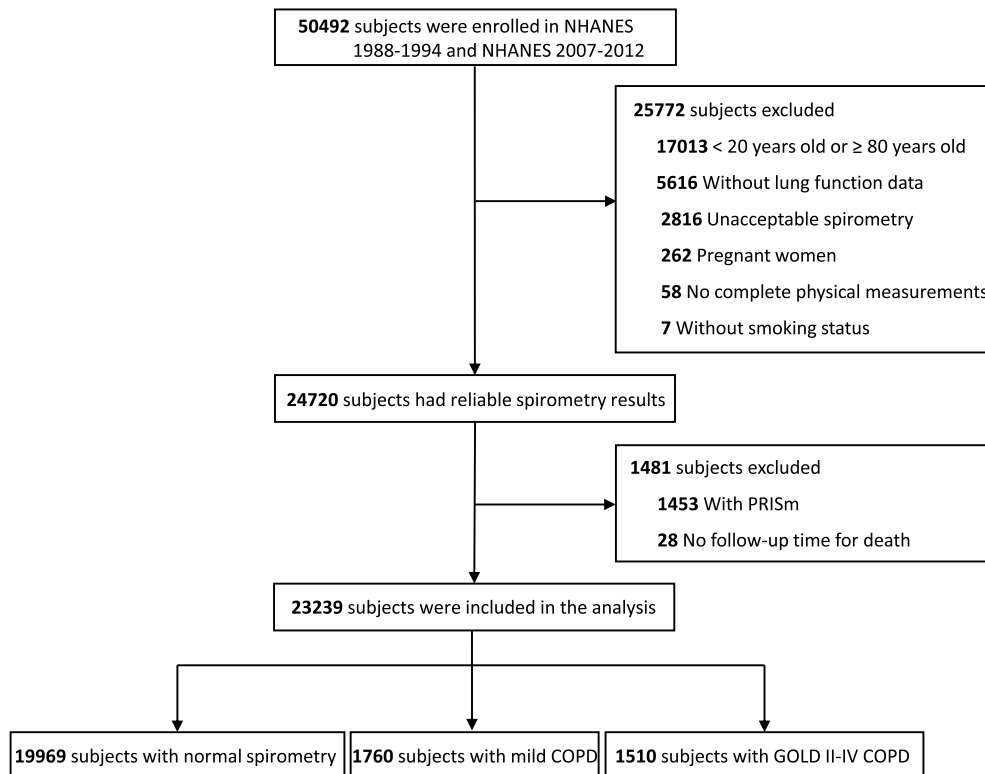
50492 subjects were enrolled in NHANES 1988-1994 and NHANES 2007-2012

25772 subjects excluded
17013 < 20 years old or ≥ 80 years old
5616 Without lung function data
2816 Unacceptable spirometry
262 Pregnant women
58 No complete physical measurements
7 Without smoking status

24720 subjects had reliable spirometry results

1481 subjects excluded
1453 With PRISm
28 No follow-up time for death

23239 subjects were included in the analysis

19969 subjects with normal spirometry

1760 subjects with mild COPD

1510 subjects with GOLD II-IV COPD